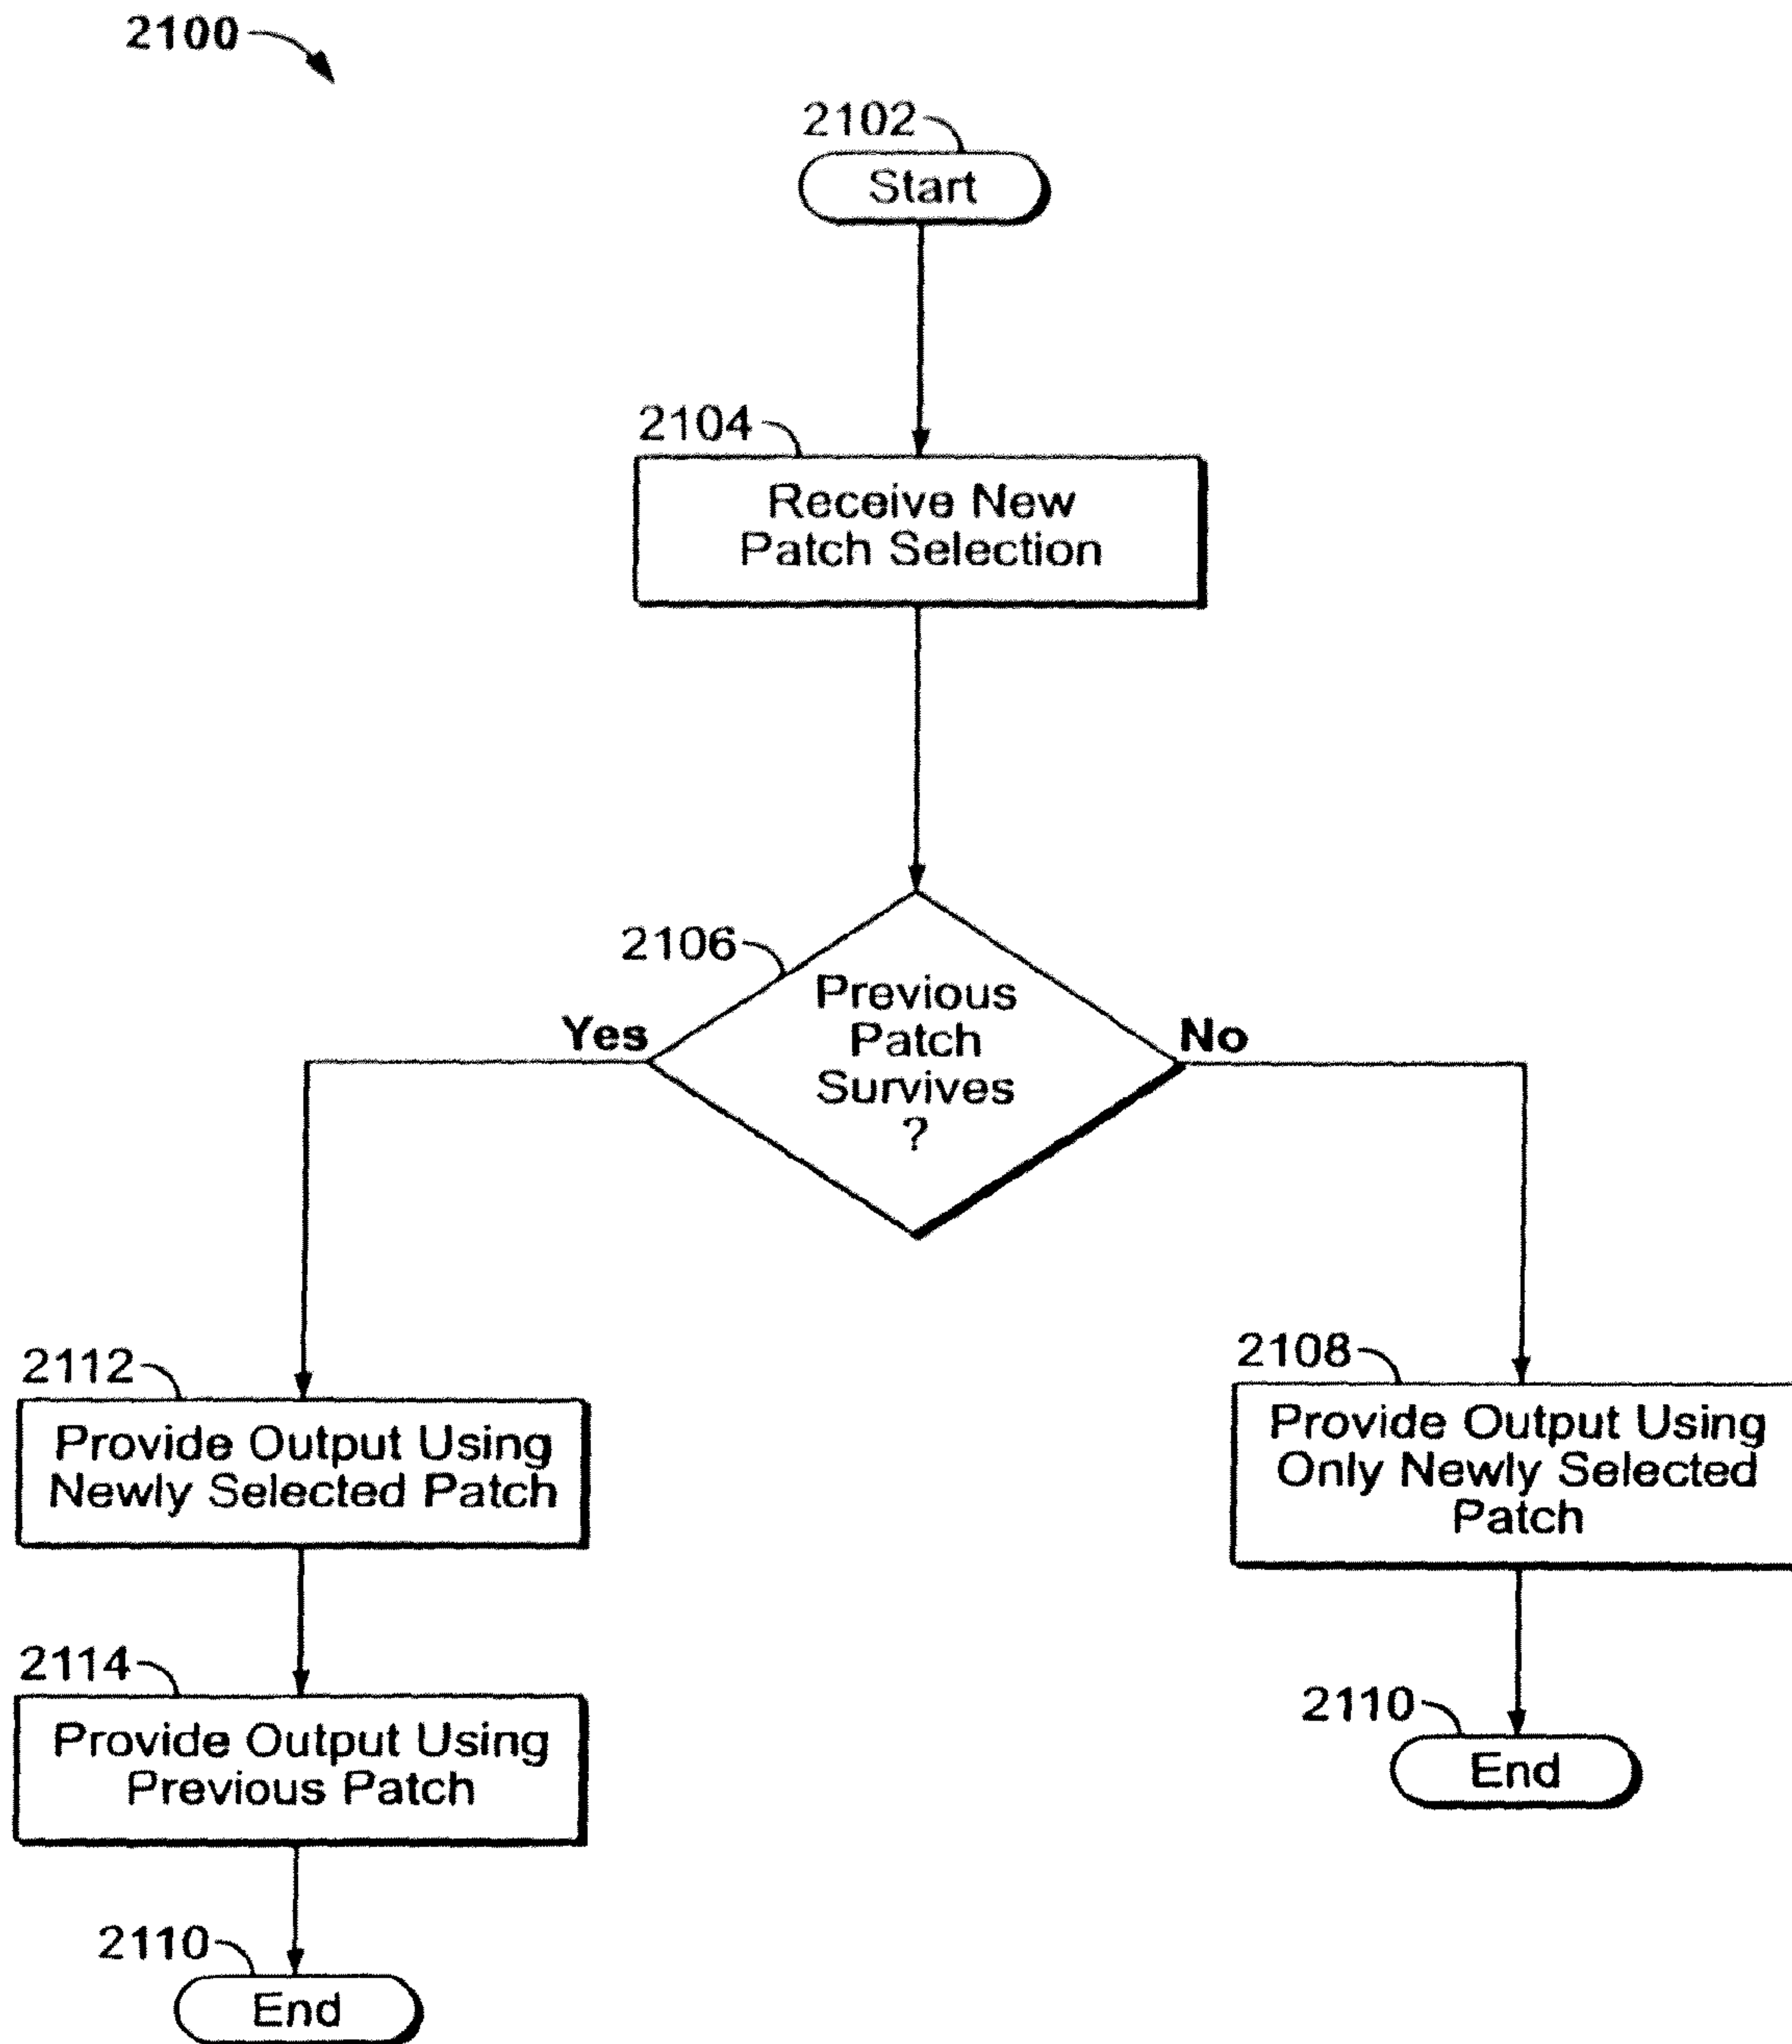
2100

2102
Start

2104
Receive New Patch Selection

2106
Previous Patch Survives ?

Yes

No

2112
Provide Output Using Newly Selected Patch

2108
Provide Output Using Only Newly Selected Patch

2114
Provide Output Using Previous Patch

2110
End

2110
End